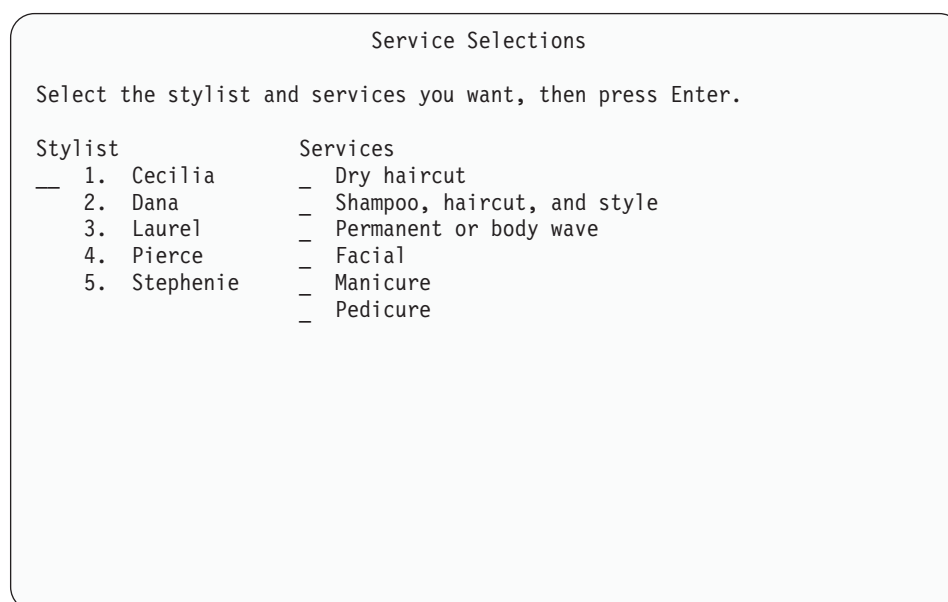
Service Selections

Select the stylist and services you want, then press Enter.

Stylist
__ 1. Cecilia
2. Dana
3. Laurel
4. Pierce
5. Stephenie

Services
_ Dry haircut
_ Shampoo, haircut, and style
_ Permanent or body wave
_ Facial
_ Manicure
_ Pedicure